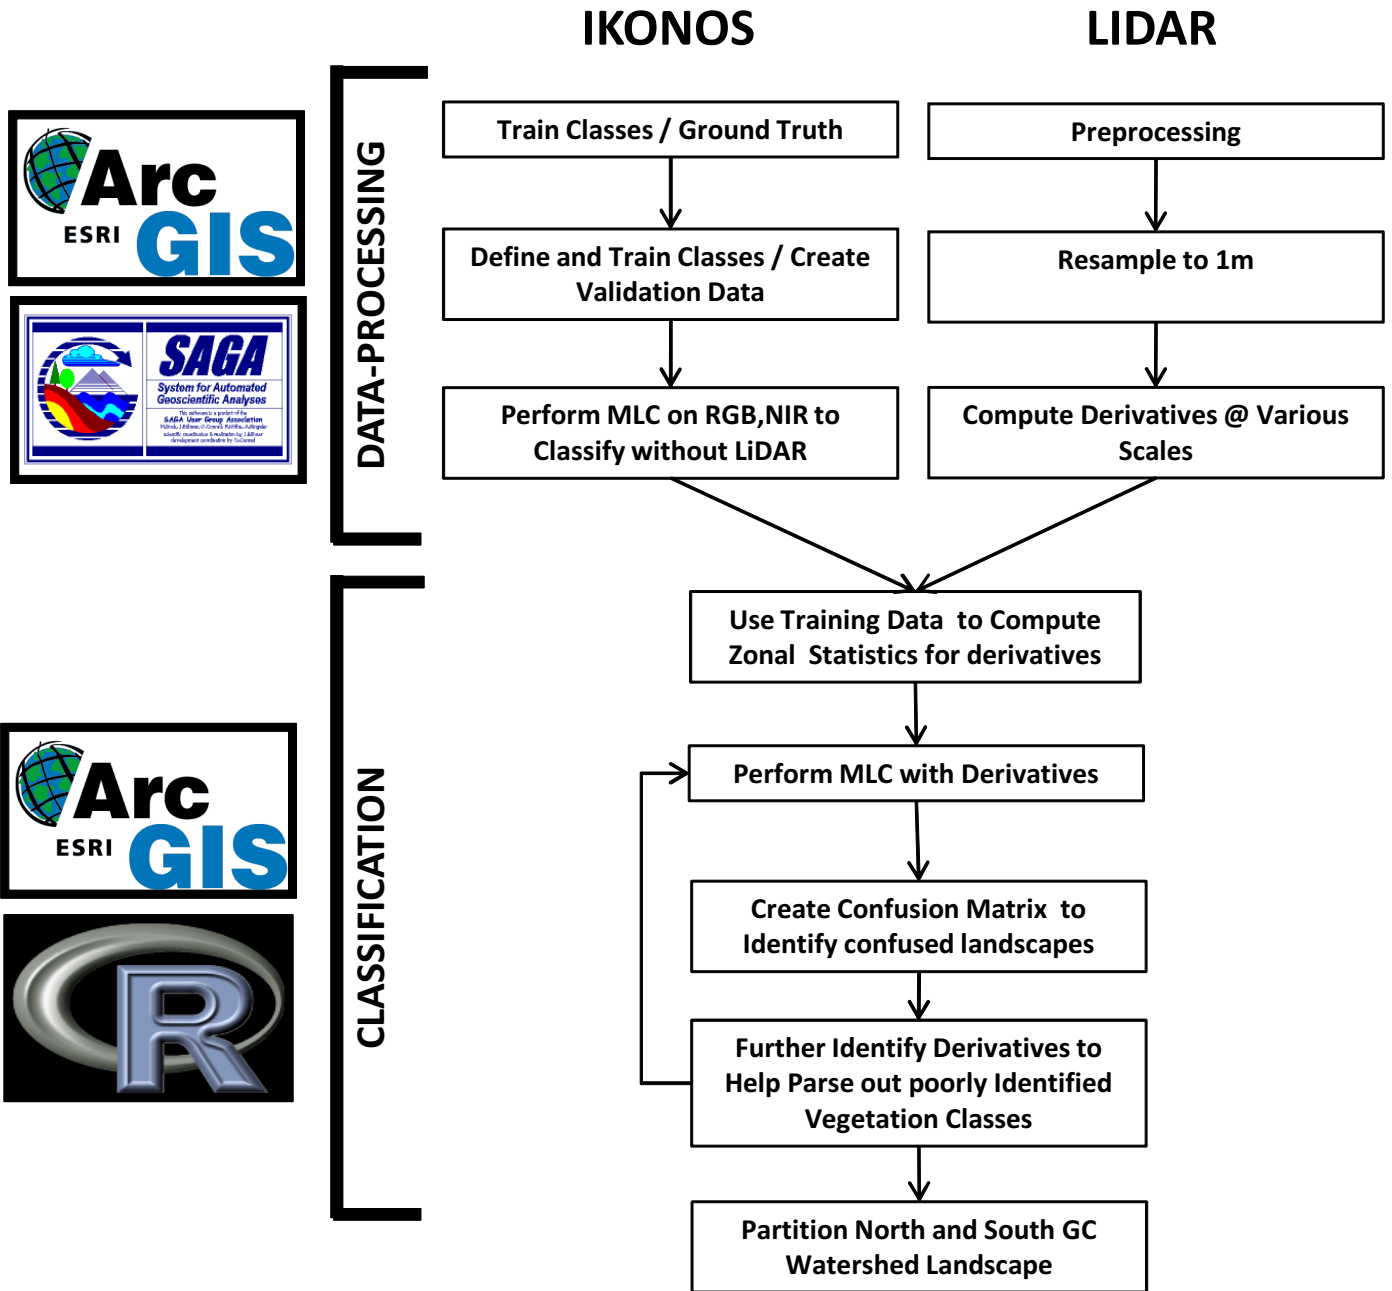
IKONOS

LIDAR

Arc
ESRI GIS

SAGA
System for Automated Geoscientific Analyses

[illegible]

DATA-PROCESSING

Train Classes / Ground Truth

Define and Train Classes / Create Validation Data

Perform MLC on RGB,NIR to Classify without LiDAR

Preprocessing

Resample to 1m

Compute Derivatives @ Various Scales

Arc
ESRI GIS

R

CLASSIFICATION

Use Training Data to Compute Zonal Statistics for derivatives

Perform MLC with Derivatives

Create Confusion Matrix to Identify confused landscapes

Further Identify Derivatives to Help Parse out poorly Identified Vegetation Classes

Partition North and South GC Watershed Landscape